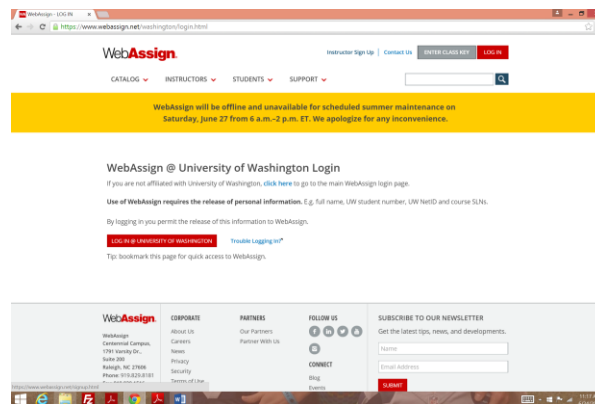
WebAssign - LOG IN

https://www.webassign.net/washington/login.html

WebAssign.

Instructor Sign Up | Contact Us | ENTER CLASS KEY | LOG IN

CATALOG | INSTRUCTORS | STUDENTS | SUPPORT

WebAssign will be offline and unavailable for scheduled summer maintenance on Saturday, June 27 from 6 a.m.–2 p.m. ET. We apologize for any inconvenience.

WebAssign @ University of Washington Login

If you are not affiliated with University of Washington, click here to go to the main WebAssign login page.

Use of WebAssign requires the release of personal information. E.g. full name, UW student number, UW NetID and course SLNs.

By logging in you permit the release of this information to WebAssign.

LOG IN @ UNIVERSITY OF WASHINGTON

Trouble Logging In?

Tip: bookmark this page for quick access to WebAssign.

WebAssign.

WebAssign
Centennial Campus,
1791 Varsity Dr.,
Suite 200
Raleigh, NC 27606
Phone: 919.829.8181
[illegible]

CORPORATE
About Us
Careers
News
Privacy
Security
Terms of Use

PARTNERS
Our Partners
Partner With Us

FOLLOW US

CONNECT
Blog
Events

SUBSCRIBE TO OUR NEWSLETTER
Get the latest tips, news, and developments.

Name
Email Address
SUBMIT

https://www.webassign.net/signup.html